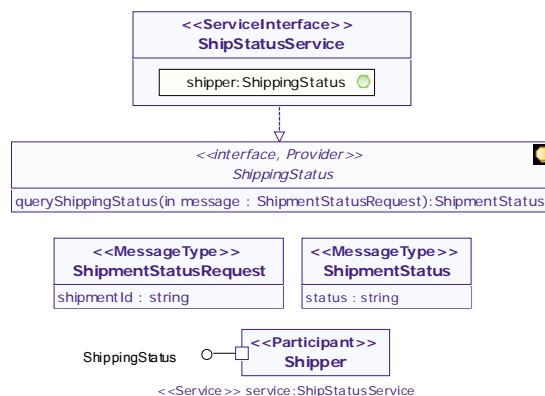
<<ServiceInterface>>
ShipStatusService

shipper:ShippingStatus

<<interface, Provider>>
ShippingStatus

queryShippingStatus(in message : ShipmentStatusRequest):ShipmentStatus

<<MessageType>>
ShipmentStatusRequest

shipmentId : string

<<MessageType>>
ShipmentStatus

status : string

ShippingStatus

<<Participant>>
Shipper

<<Service>> service:ShipStatusService